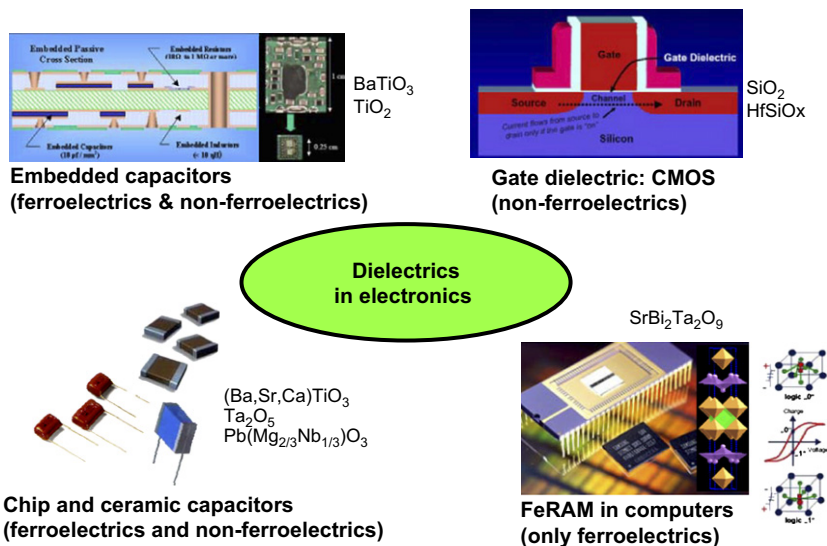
Embedded Passive Cross Section

Embedded Resistors (10Ω to 1 MΩ or more)

Embedded Capacitors (10 pF/mm²)

Embedded Inductors (< 10 μH)

1 cm

0.25 cm

$BaTiO_3$
$TiO_2$

Embedded capacitors
(ferroelectrics & non-ferroelectrics)

Gate

Gate Dielectric

Source

Channel

Drain

Current flows from source to drain only if the gate is "on"

Silicon

$SiO_2$
HfSiOx

Gate dielectric: CMOS
(non-ferroelectrics)

Dielectrics
in electronics

$SrBi_2Ta_2O_9$

$(Ba,Sr,Ca)TiO_3$
$Ta_2O_5$
$Pb(Mg_{2/3}Nb_{1/3})O_3$

logic "0"

Charge

Voltage

logic "1"

Chip and ceramic capacitors
(ferroelectrics and non-ferroelectrics)

FeRAM in computers
(only ferroelectrics)